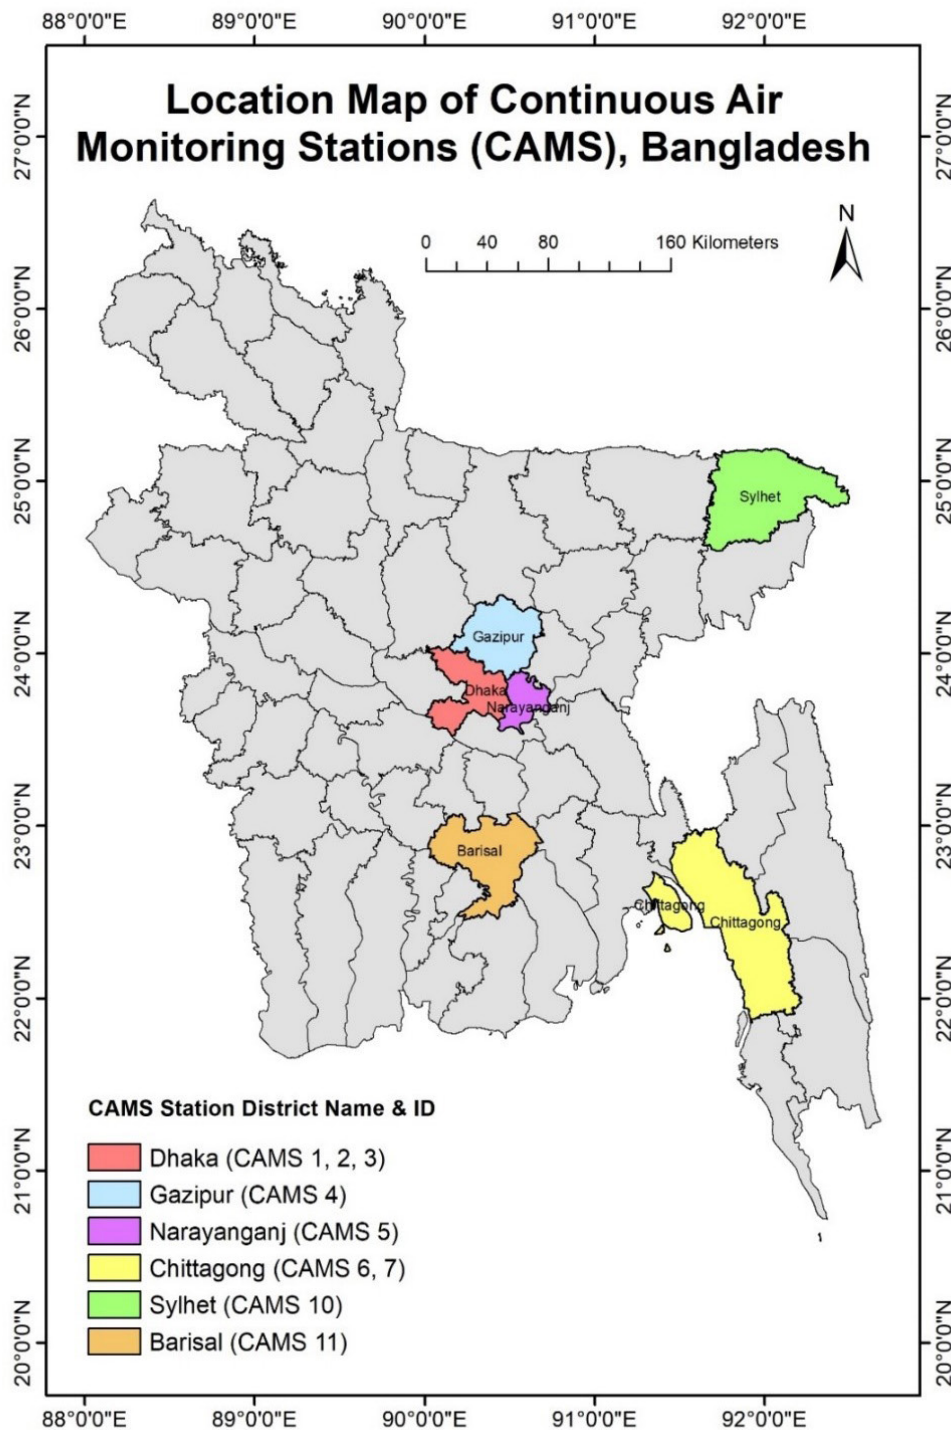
88°0'0"E 89°0'0"E 90°0'0"E 91°0'0"E 92°0'0"E

27°0'0"N 26°0'0"N 25°0'0"N 24°0'0"N 23°0'0"N 22°0'0"N 21°0'0"N 20°0'0"N

Location Map of Continuous Air Monitoring Stations (CAMS), Bangladesh

0 40 80 160 Kilometers

N

Sylhet

Gazipur

Dhaka

Narayanganj

Barisal

Chittagong

Chittagong

CAMS Station District Name & ID

Dhaka (CAMS 1, 2, 3)
Gazipur (CAMS 4)
Narayanganj (CAMS 5)
Chittagong (CAMS 6, 7)
Sylhet (CAMS 10)
Barisal (CAMS 11)

27°0'0"N 26°0'0"N 25°0'0"N 24°0'0"N 23°0'0"N 22°0'0"N 21°0'0"N 20°0'0"N

88°0'0"E 89°0'0"E 90°0'0"E 91°0'0"E 92°0'0"E